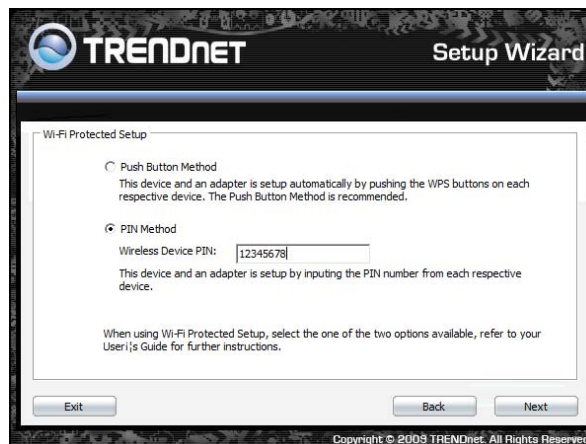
TRENDnET

Setup Wizard

Wi-Fi Protected Setup

Push Button Method

This device and an adapter is setup automatically by pushing the WPS buttons on each respective device. The Push Button Method is recommended.

PIN Method

Wireless Device PIN: 12345678

This device and an adapter is setup by inputing the PIN number from each respective device.

When using Wi-Fi Protected Setup, select the one of the two options available, refer to your User¡¦s Guide for further instructions.

Exit

Back

Next

Copyright © 2009 TRENDnet. All Rights Reserve